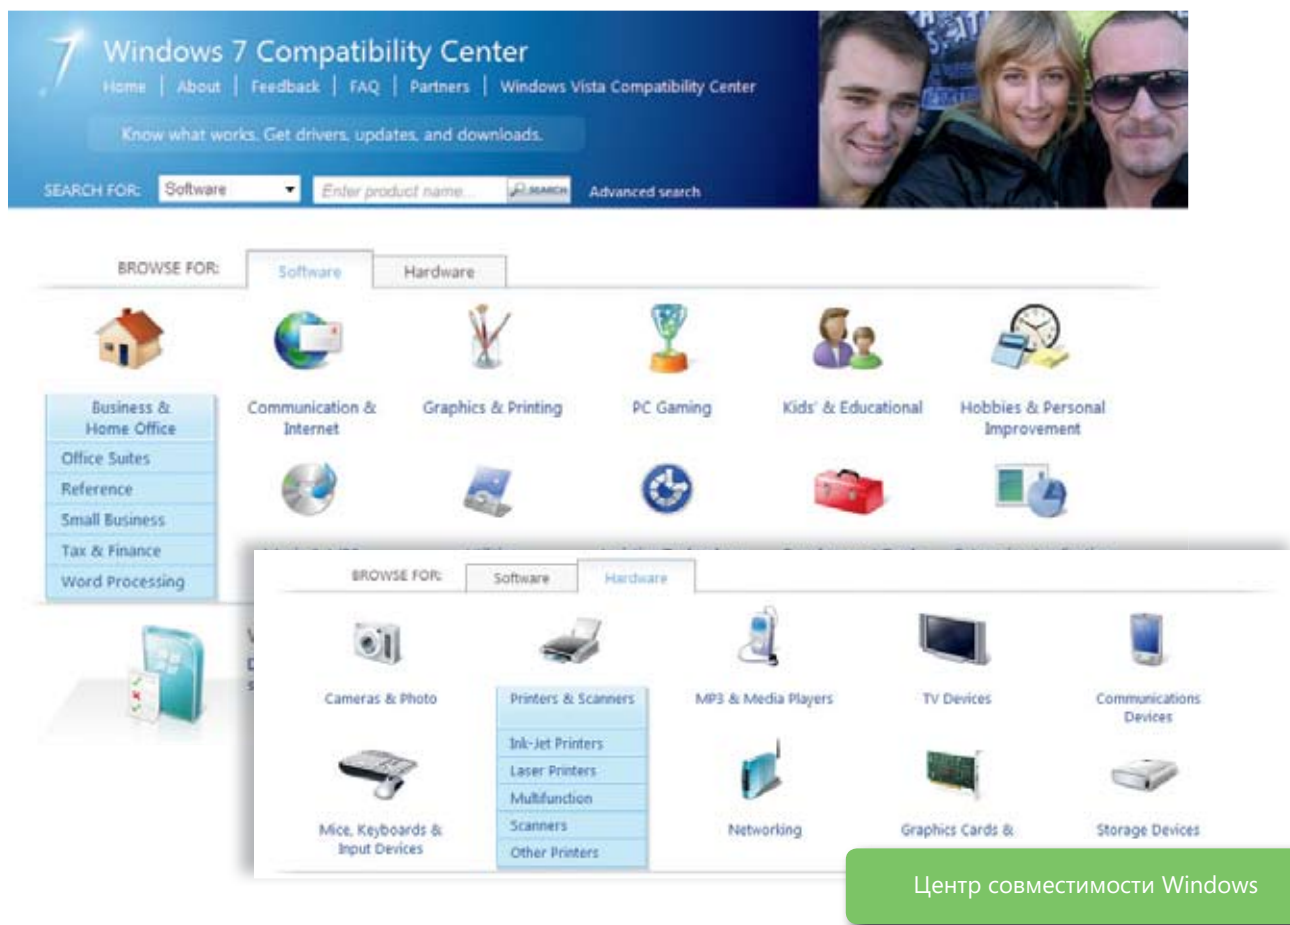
Windows 7 Compatibility Center

Home | About | Feedback | FAQ | Partners | Windows Vista Compatibility Center

Know what works. Get drivers, updates, and downloads.

SEARCH FOR: Software Enter product name... SEARCH Advanced search

BROWSE FOR: Software Hardware

Business & Home Office

Office Suites

Reference

Small Business

Tax & Finance

Word Processing

Communication & Internet

Graphics & Printing

PC Gaming

Kids' & Educational

Hobbies & Personal Improvement

BROWSE FOR: Software Hardware

Cameras & Photo

Printers & Scanners

Ink-Jet Printers

Laser Printers

Multifunction

Scanners

Other Printers

MP3 & Media Players

TV Devices

Communications Devices

Mice, Keyboards & Input Devices

Networking

Graphics Cards &

Storage Devices

Центр совместимости Windows